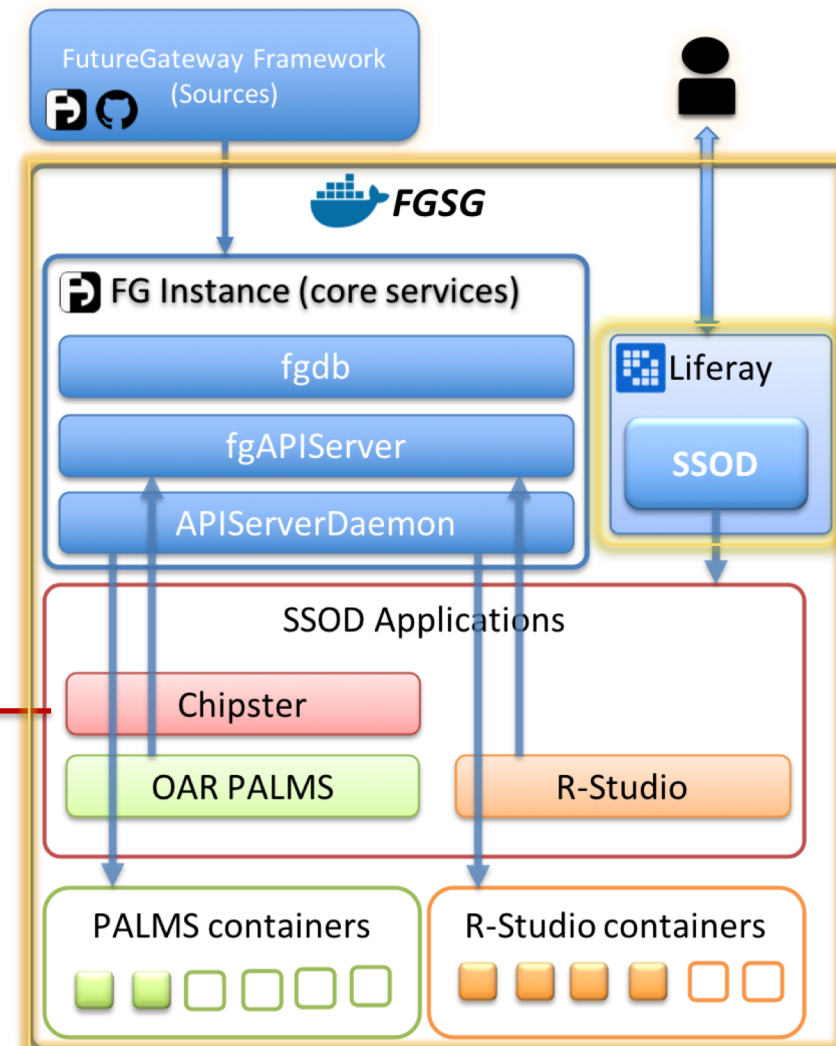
FutureGateway Framework (Sources)

FGSG

FG Instance (core services)

fgdb

fgAPIServer

APIServerDaemon

Liferay

SSOD

SSOD Applications

Chipster

OAR PALMS

R-Studio

PALMS containers

R-Studio containers